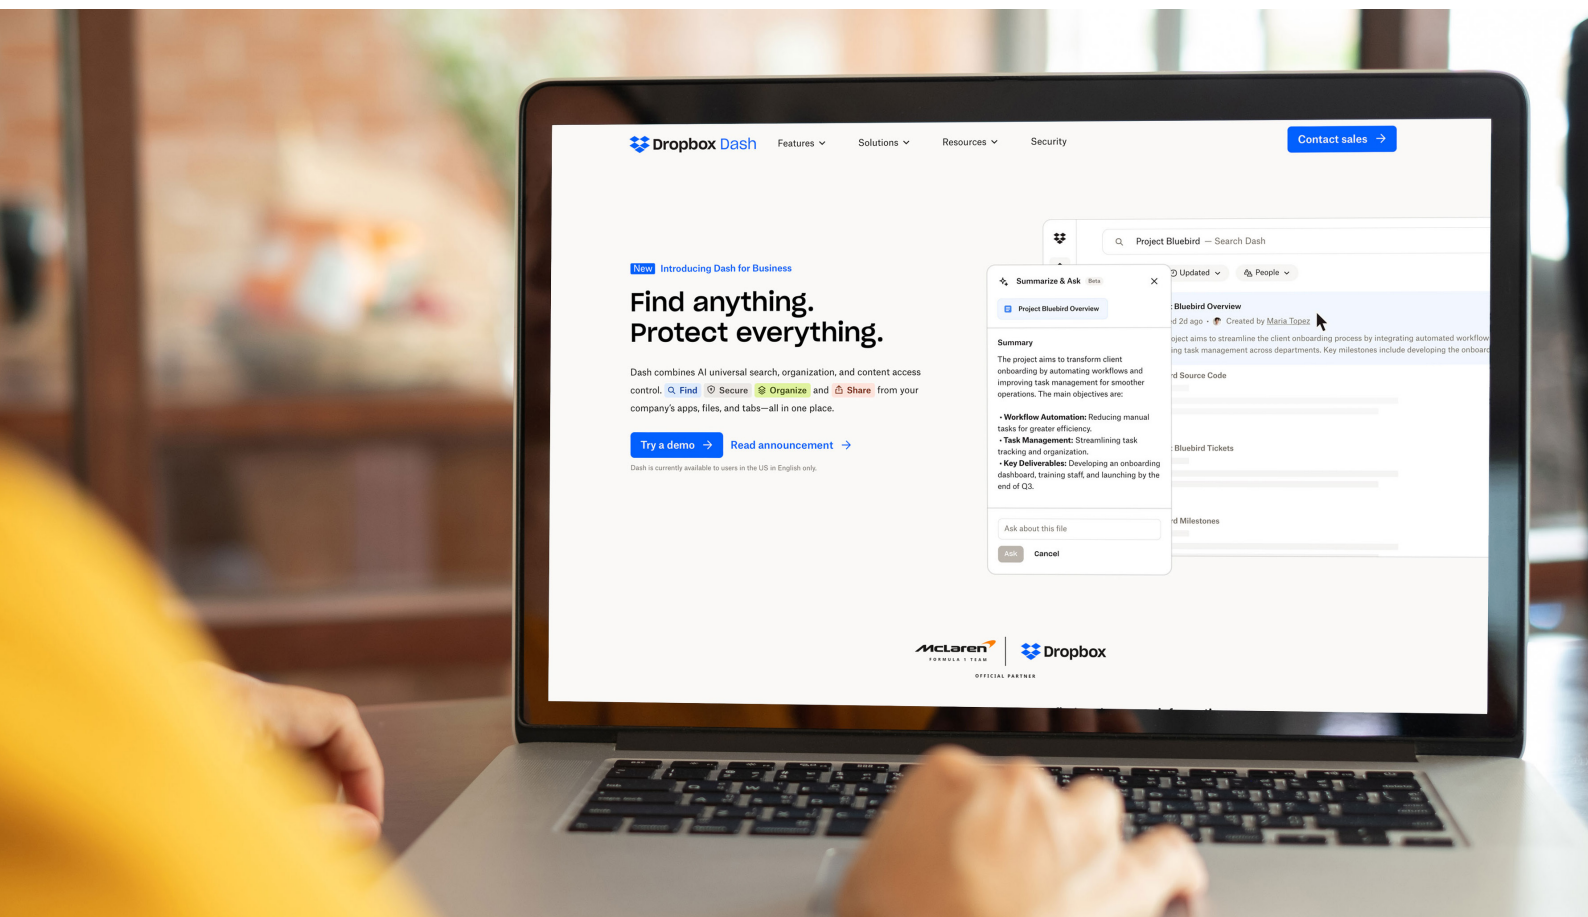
Dropbox Dash Features Solutions Resources Security Contact sales

New Introducing Dash for Business

Find anything.
Protect everything.

Dash combines AI universal search, organization, and content access control. Find Secure Organize and Share from your company's apps, files, and tabs—all in one place.

Try a demo Read announcement

Dash is currently available to users in the US in English only.

Project Bluebird — Search Dash

Updated People

Summarize & Ask Beta

Project Bluebird Overview

Summary

The project aims to transform client onboarding by automating workflows and improving task management for smoother operations. The main objectives are:

• Workflow Automation: Reducing manual tasks for greater efficiency.
• Task Management: Streamlining task tracking and organization.
• Key Deliverables: Developing an onboarding dashboard, training staff, and launching by the end of Q3.

Ask about this file

Ask Cancel

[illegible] Bluebird Overview

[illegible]d 2d ago • Created by Maria Topez

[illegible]oject aims to streamline the client onboarding process by integrating automated workflow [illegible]ing task management across departments. Key milestones include developing the onboard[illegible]

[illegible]d Source Code

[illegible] Bluebird Tickets

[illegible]d Milestones

McLaren FORMULA 1 TEAM Dropbox

OFFICIAL PARTNER